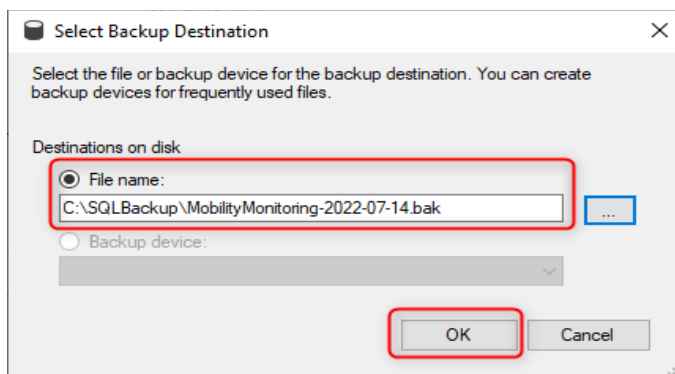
Select Backup Destination

×

Select the file or backup device for the backup destination. You can create backup devices for frequently used files.

Destinations on disk

File name:

C:\SQLBackup\MobilityMonitoring-2022-07-14.bak

...

Backup device:

OK

Cancel